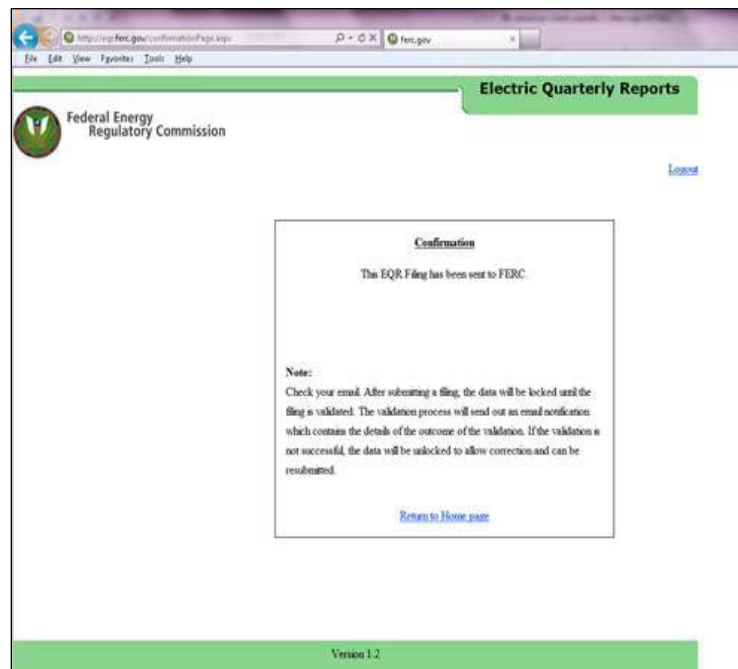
http://eqr.ferc.gov/confirmationPage.aspx
ferc.gov
File Edit View Favorites Tools Help

Electric Quarterly Reports

Federal Energy Regulatory Commission

Logout

Confirmation

This EQR Filing has been sent to FERC.

Note:
Check your email. After submitting a filing, the data will be locked until the filing is validated. The validation process will send out an email notification which contains the details of the outcome of the validation. If the validation is not successful, the data will be unlocked to allow correction and can be resubmitted.

Return to Home page

Version 1.2